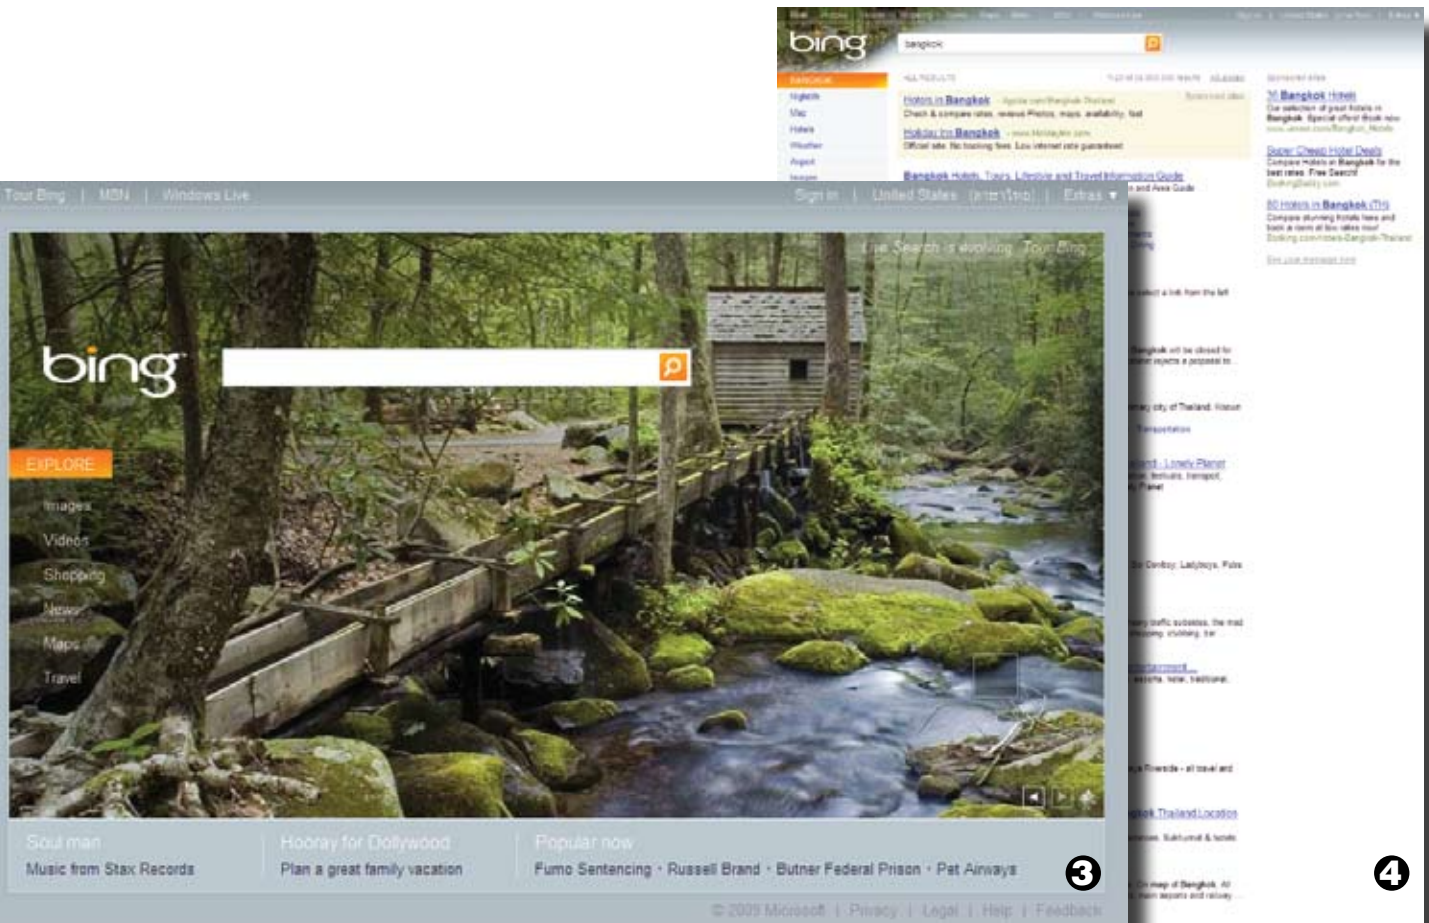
bing

bangkok

Bangkok

Flights

Map

Hotels

Weather

Airport

Images

ALL RESULTS

Hotels in Bangkok

Check & compare rates, reviews Photos, maps, availability, fast

Holiday Inn Bangkok

Official site. No booking fees. Low internet rate guaranteed

Bangkok Hotels, Tours, Lifestyle and Travel Information Guide

SPONSORED SITES

36 Bangkok Hotels

Super Cheap Hotel Deals

80 Hotels in Bangkok (TH)

Tour Bing | MSN | Windows Live

Sign in | United States (Ελληνικά) | Extras ▾

Live Search is evolving. Tour Bing

bing

EXPLORE

Images

Videos

Shopping

News

Maps

Travel

Soul man

Music from Stax Records

Hooray for Dollywood

Plan a great family vacation

Popular now

Fumo Sentencing · Russell Brand · Butner Federal Prison · Pet Airways

3

4

© 2009 Microsoft | Privacy | Legal | Help | Feedback